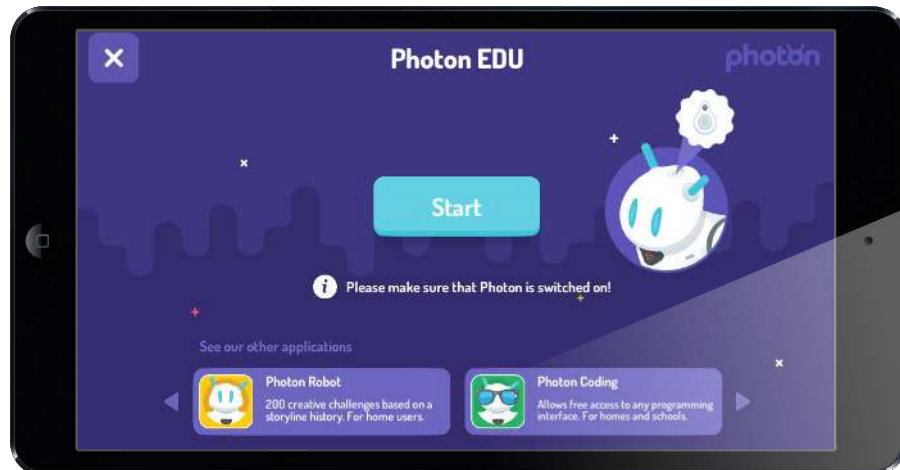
Photon EDU

photon

Start

Please make sure that Photon is switched on!

See our other applications

Photon Robot
200 creative challenges based on a storyline history. For home users.

Photon Coding
Allows free access to any programming interface. For homes and schools.